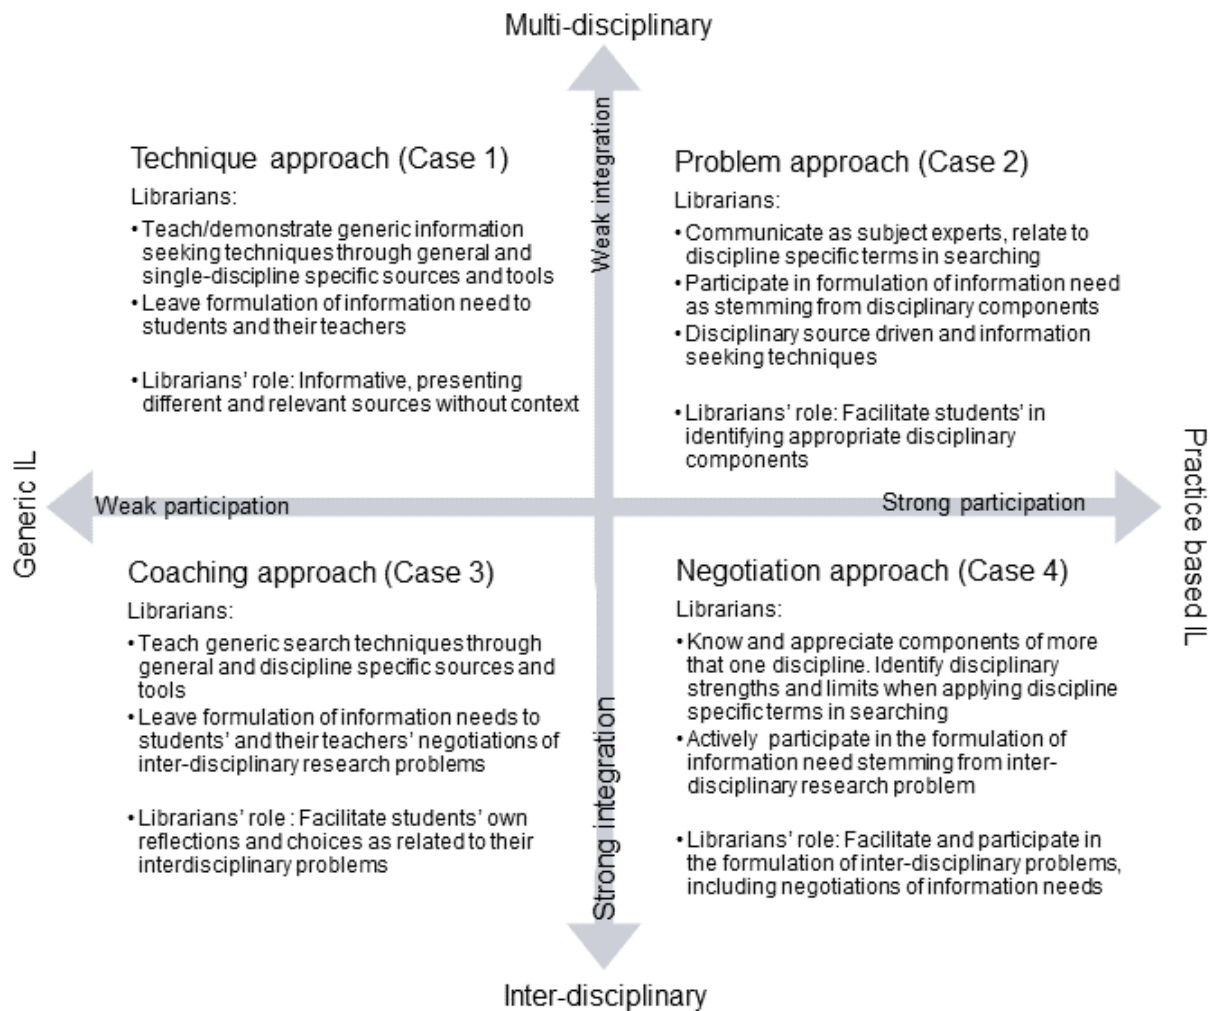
Multi-disciplinary

Weak integration

Technique approach (Case 1)

Librarians:

• Teach/demonstrate generic information seeking techniques through general and single-discipline specific sources and tools
• Leave formulation of information need to students and their teachers

• Librarians' role: Informative, presenting different and relevant sources without context

Problem approach (Case 2)

Librarians:

• Communicate as subject experts, relate to discipline specific terms in searching
• Participate in formulation of information need as stemming from disciplinary components
• Disciplinary source driven and information seeking techniques

• Librarians' role: Facilitate students' in identifying appropriate disciplinary components

Generic IL

Weak participation

Strong participation

Practice based IL

Coaching approach (Case 3)

Librarians:

• Teach generic search techniques through general and discipline specific sources and tools
• Leave formulation of information needs to students' and their teachers' negotiations of inter-disciplinary research problems

• Librarians' role : Facilitate students' own reflections and choices as related to their interdisciplinary problems

Negotiation approach (Case 4)

Librarians:

• Know and appreciate components of more that one discipline. Identify disciplinary strengths and limits when applying discipline specific terms in searching
• Actively participate in the formulation of information need stemming from inter-disciplinary research problem

• Librarians' role: Facilitate and participate in the formulation of inter-disciplinary problems, including negotiations of information needs

Strong integration

Inter-disciplinary